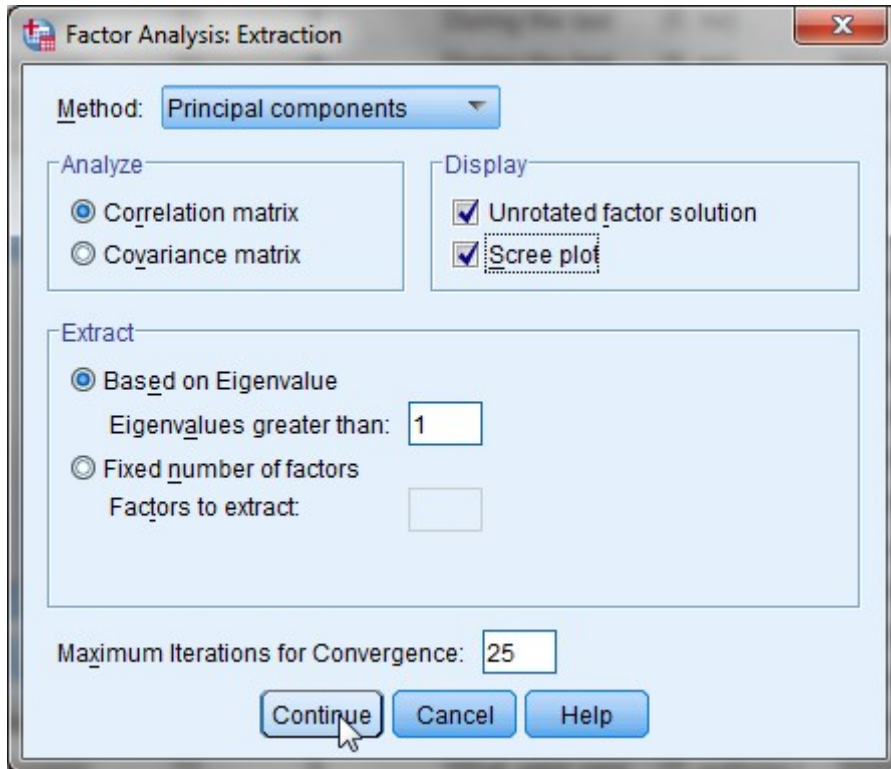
Factor Analysis: Extraction

Method: Principal components

Analyze
Correlation matrix
Covariance matrix

Display
Unrotated factor solution
Scree plot

Extract
Based on Eigenvalue
Eigenvalues greater than: 1
Fixed number of factors
Factors to extract:

Maximum Iterations for Convergence: 25

Continue Cancel Help